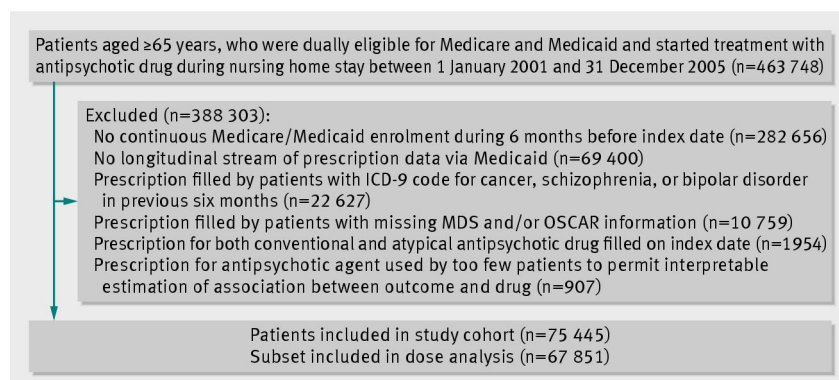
Patients aged ≥65 years, who were dually eligible for Medicare and Medicaid and started treatment with antipsychotic drug during nursing home stay between 1 January 2001 and 31 December 2005 (n=463 748)

Excluded (n=388 303):
No continuous Medicare/Medicaid enrolment during 6 months before index date (n=282 656)
No longitudinal stream of prescription data via Medicaid (n=69 400)
Prescription filled by patients with ICD-9 code for cancer, schizophrenia, or bipolar disorder in previous six months (n=22 627)
Prescription filled by patients with missing MDS and/or OSCAR information (n=10 759)
Prescription for both conventional and atypical antipsychotic drug filled on index date (n=1954)
Prescription for antipsychotic agent used by too few patients to permit interpretable estimation of association between outcome and drug (n=907)

Patients included in study cohort (n=75 445)
Subset included in dose analysis (n=67 851)